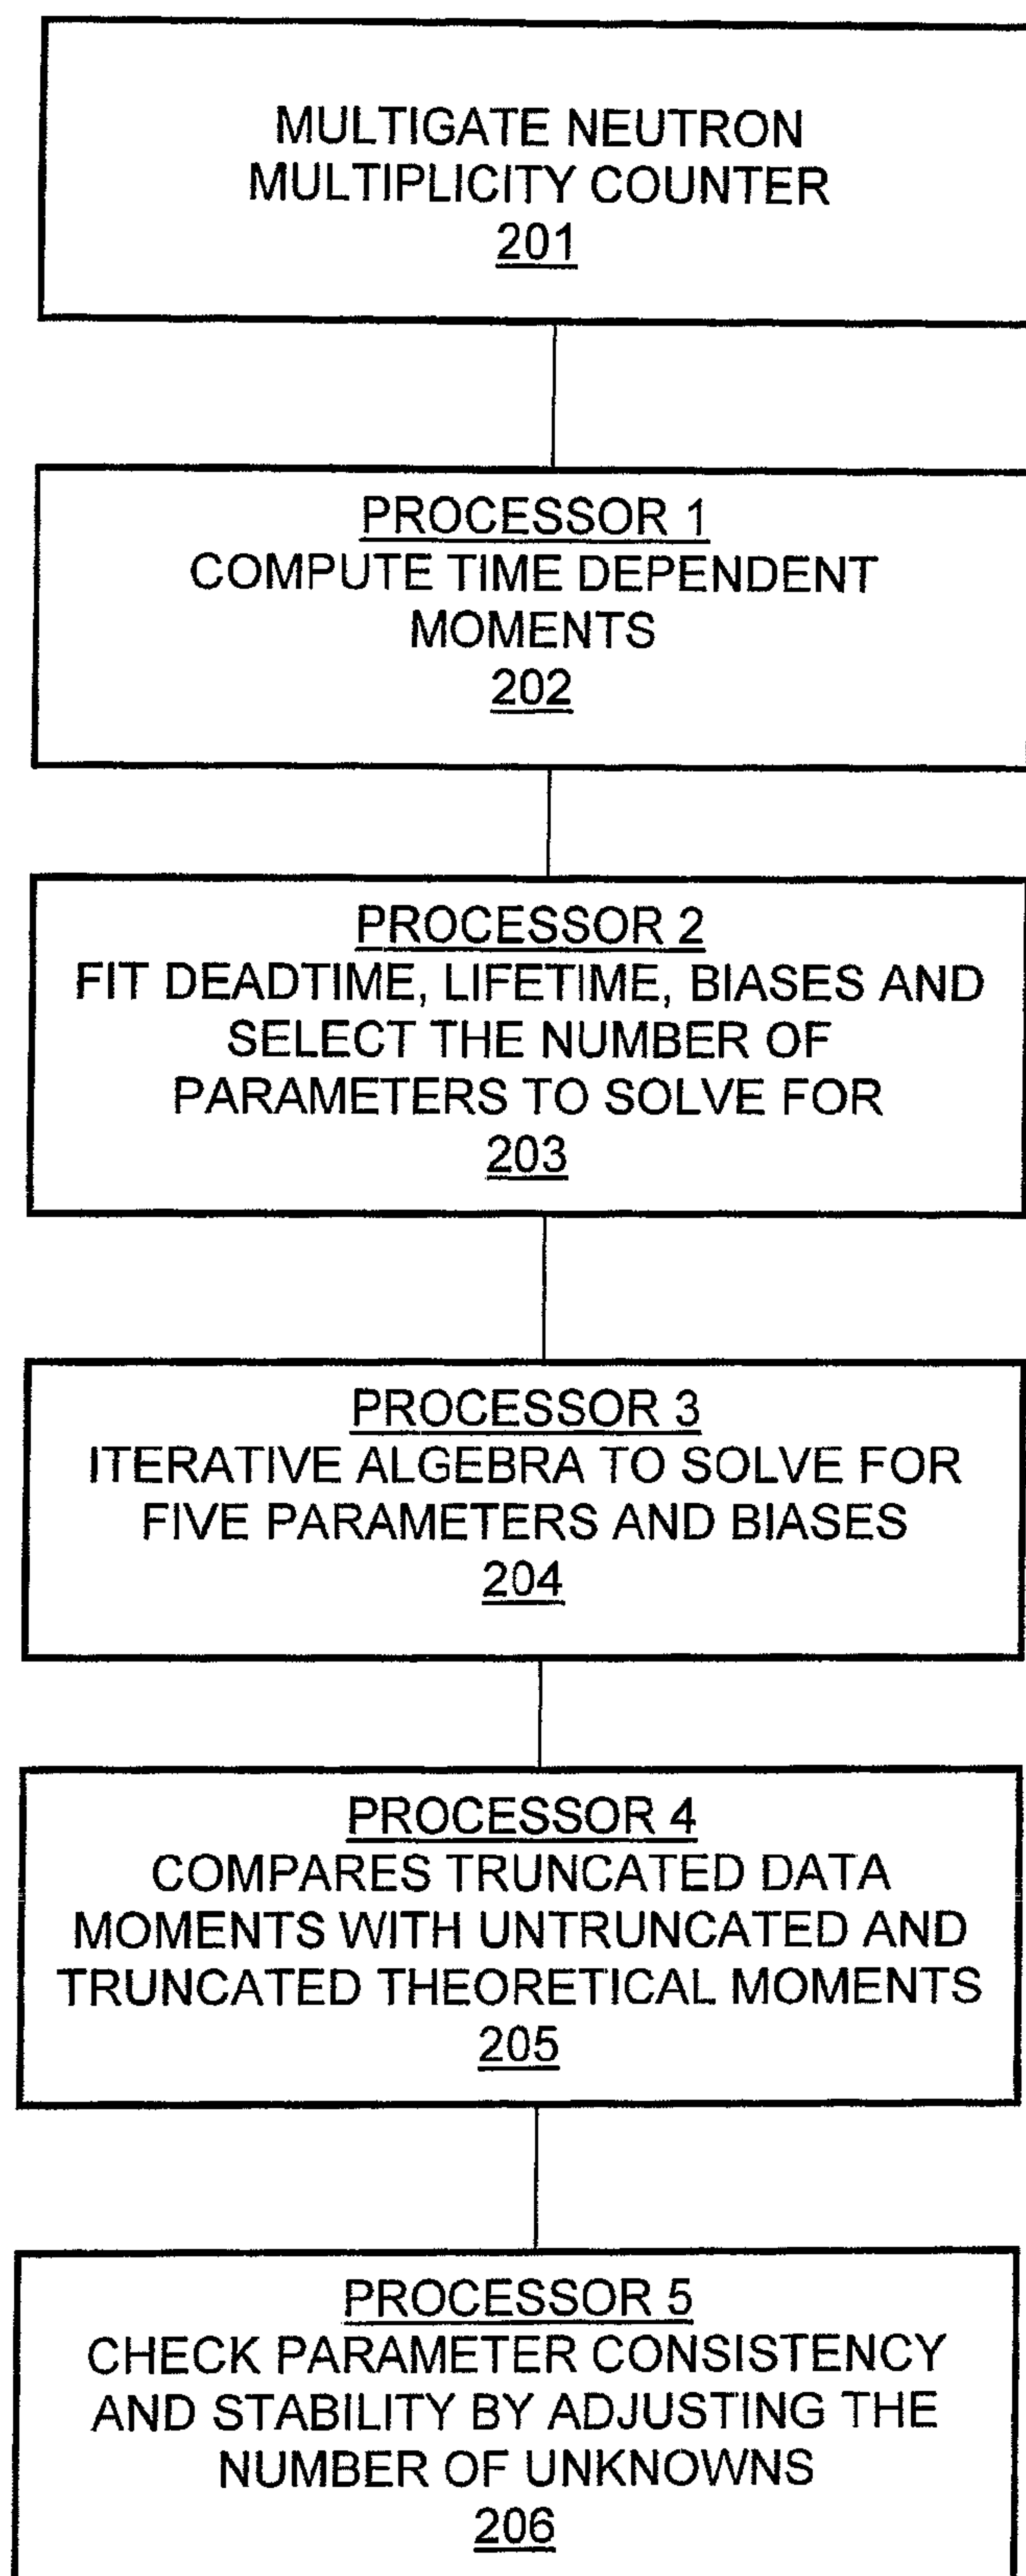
MULTIGATE NEUTRON MULTIPLICITY COUNTER
201

PROCESSOR 1
COMPUTE TIME DEPENDENT MOMENTS
202

PROCESSOR 2
FIT DEADTIME, LIFETIME, BIASES AND SELECT THE NUMBER OF PARAMETERS TO SOLVE FOR
203

PROCESSOR 3
ITERATIVE ALGEBRA TO SOLVE FOR FIVE PARAMETERS AND BIASES
204

PROCESSOR 4
COMPARES TRUNCATED DATA MOMENTS WITH UNTRUNCATED AND TRUNCATED THEORETICAL MOMENTS
205

PROCESSOR 5
CHECK PARAMETER CONSISTENCY AND STABILITY BY ADJUSTING THE NUMBER OF UNKNOWNS
206